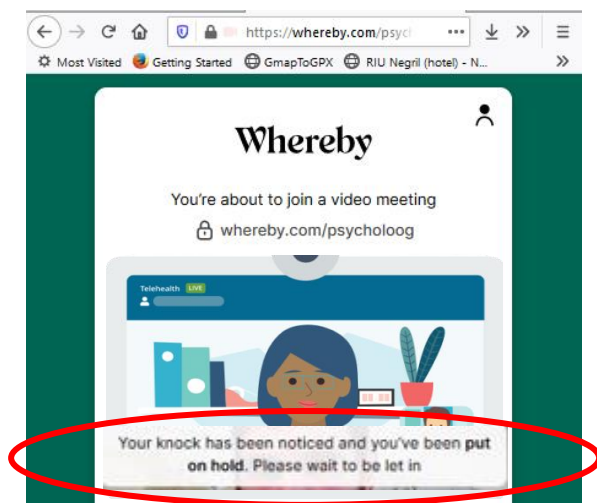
https://whereby.com/psyc

Most Visited Getting Started GmapToGPX RIU Negril (hotel) - N...

Whereby

You're about to join a video meeting

whereby.com/psycholoog

Telehealth LIVE

Your knock has been noticed and you've been **put on hold**. Please wait to be let in